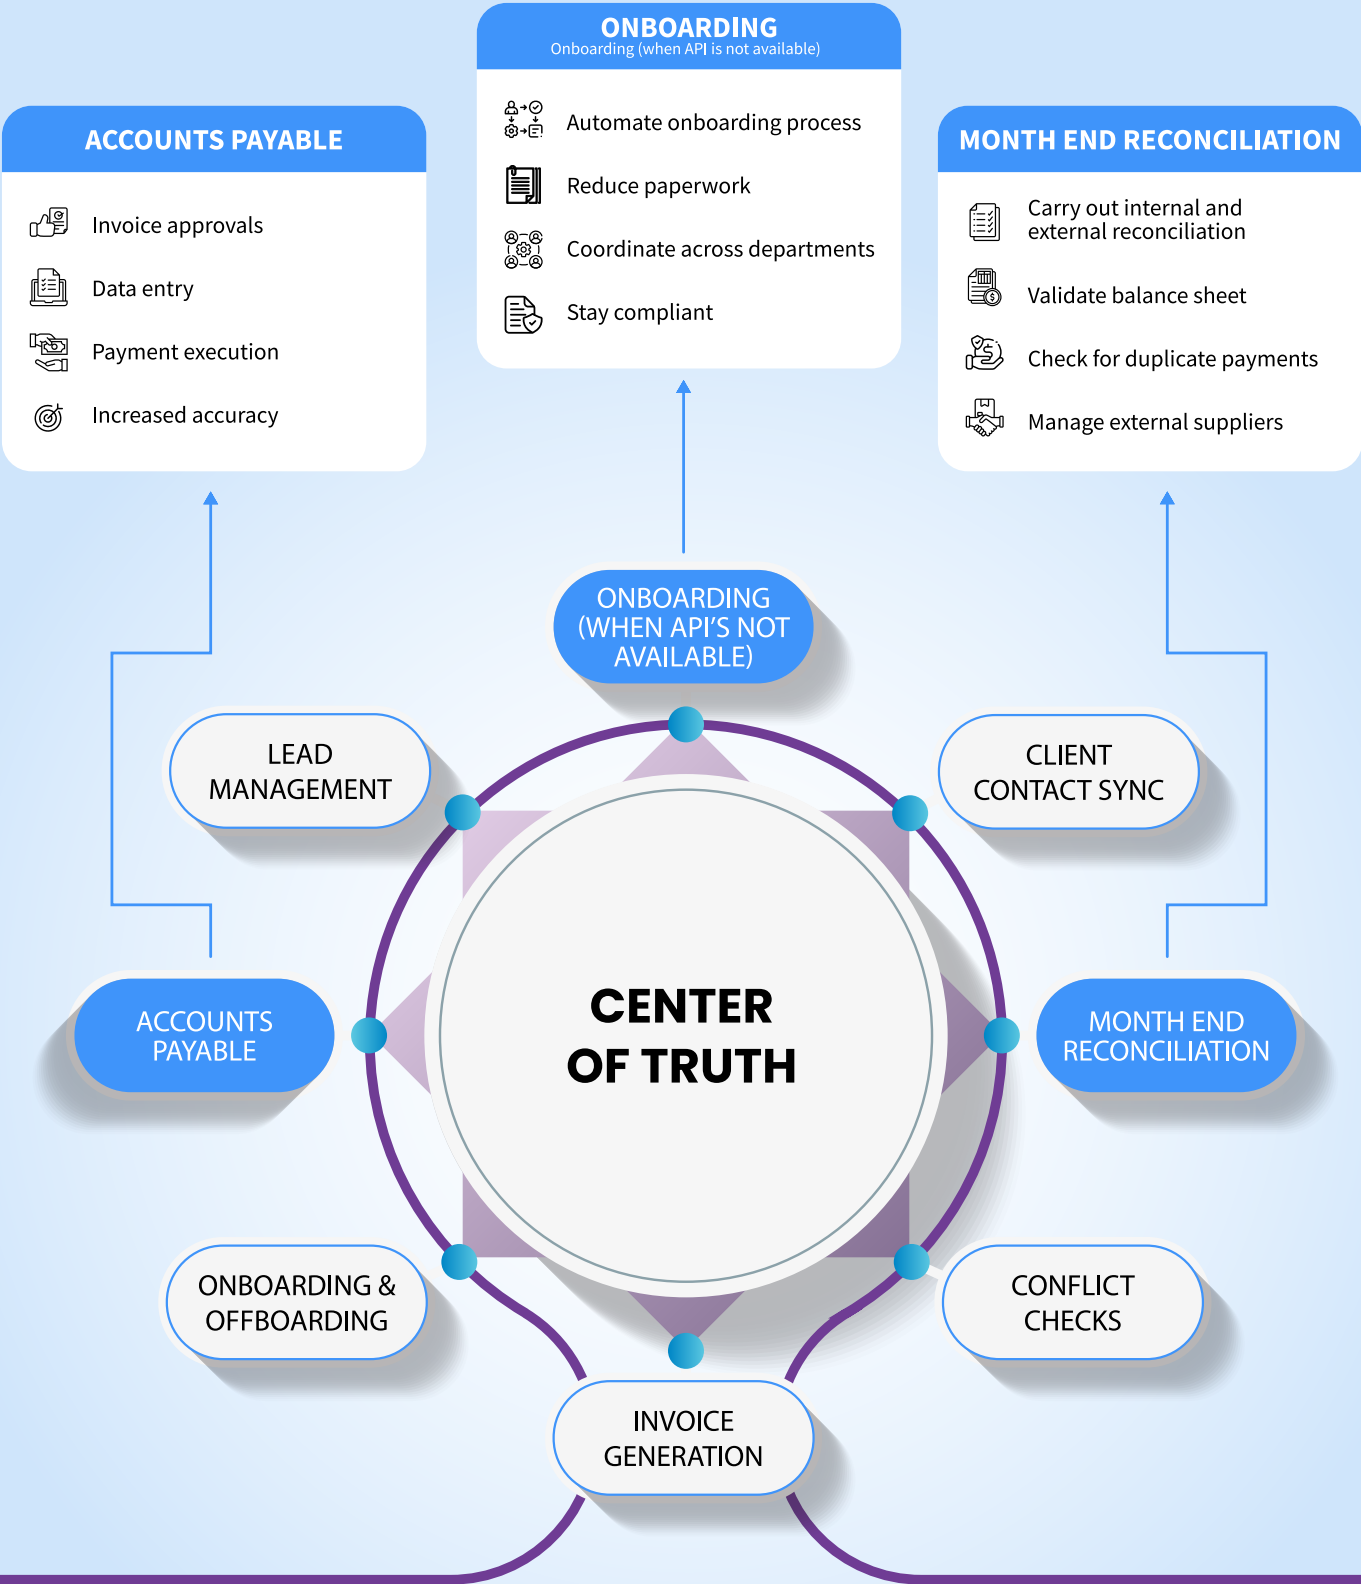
ONBOARDING
Onboarding (when API is not available)

Automate onboarding process
Reduce paperwork
Coordinate across departments
Stay compliant

ACCOUNTS PAYABLE

Invoice approvals
Data entry
Payment execution
Increased accuracy

MONTH END RECONCILIATION

Carry out internal and external reconciliation
Validate balance sheet
Check for duplicate payments
Manage external suppliers

ONBOARDING (WHEN API'S NOT AVAILABLE)

LEAD MANAGEMENT

CLIENT CONTACT SYNC

CENTER OF TRUTH

ACCOUNTS PAYABLE

MONTH END RECONCILIATION

ONBOARDING & OFFBOARDING

CONFLICT CHECKS

INVOICE GENERATION